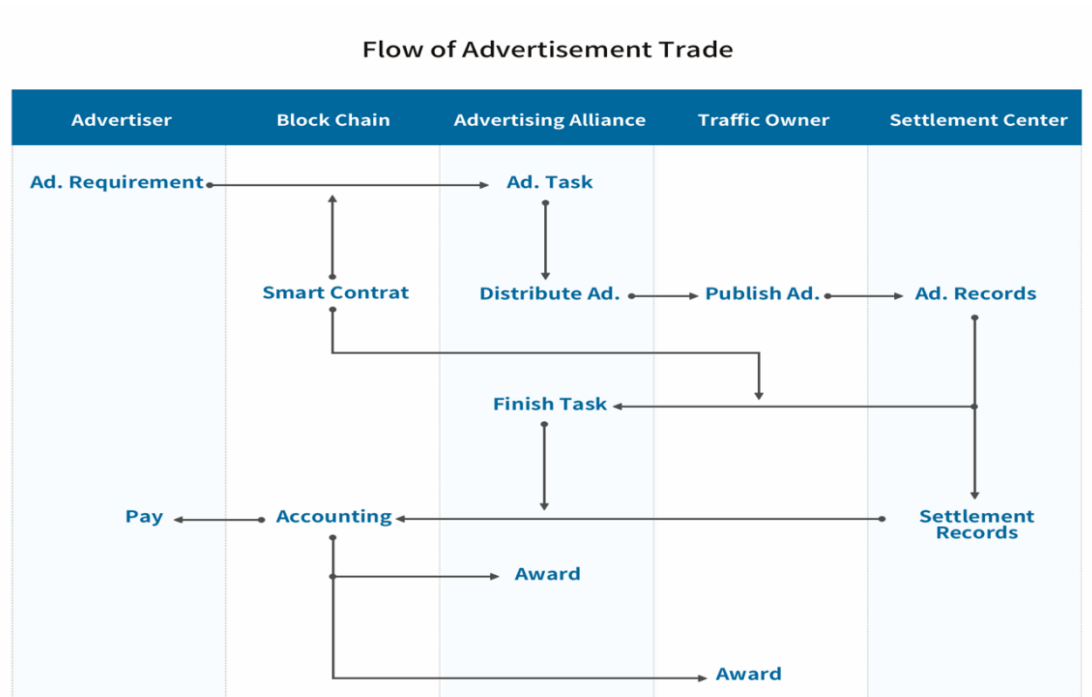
Flow of Advertisement Trade

| Advertiser | Block Chain | Advertising Alliance | Traffic Owner | Settlement Center |
|---|---|---|---|---|

Ad. Requirement

Ad. Task

Smart Contrat

Distribute Ad.

Publish Ad.

Ad. Records

Finish Task

Pay

Accounting

Settlement Records

Award

Award